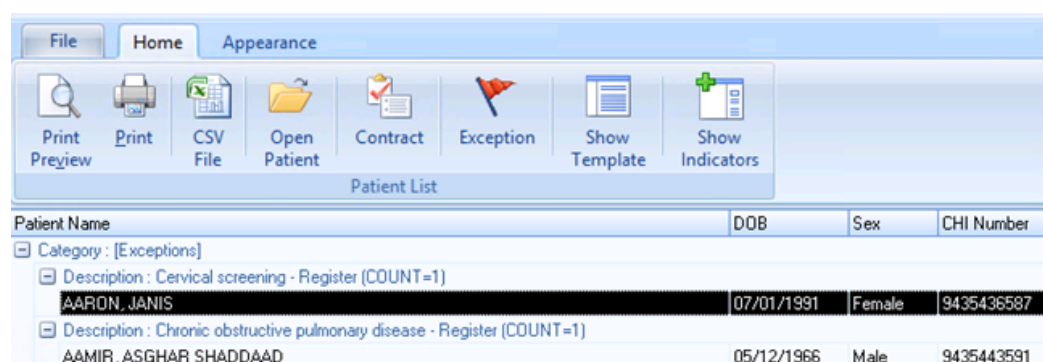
File Home Appearance

Print Preview Print CSV File Open Patient Contract Exception Show Template Show Indicators

Patient List

| Patient Name | DOB | Sex | CHI Number |
|---|---|---|---|
| ⊟ Category : [Exceptions] | | | |
| ⊟ Description : Cervical screening - Register (COUNT=1) | | | |
| AARON, JANIS | 07/01/1991 | Female | 9435436587 |
| ⊟ Description : Chronic obstructive pulmonary disease - Register (COUNT=1) | | | |
| AAMIR, ASGHAR SHADDAAD | 05/12/1966 | Male | 9435443591 |